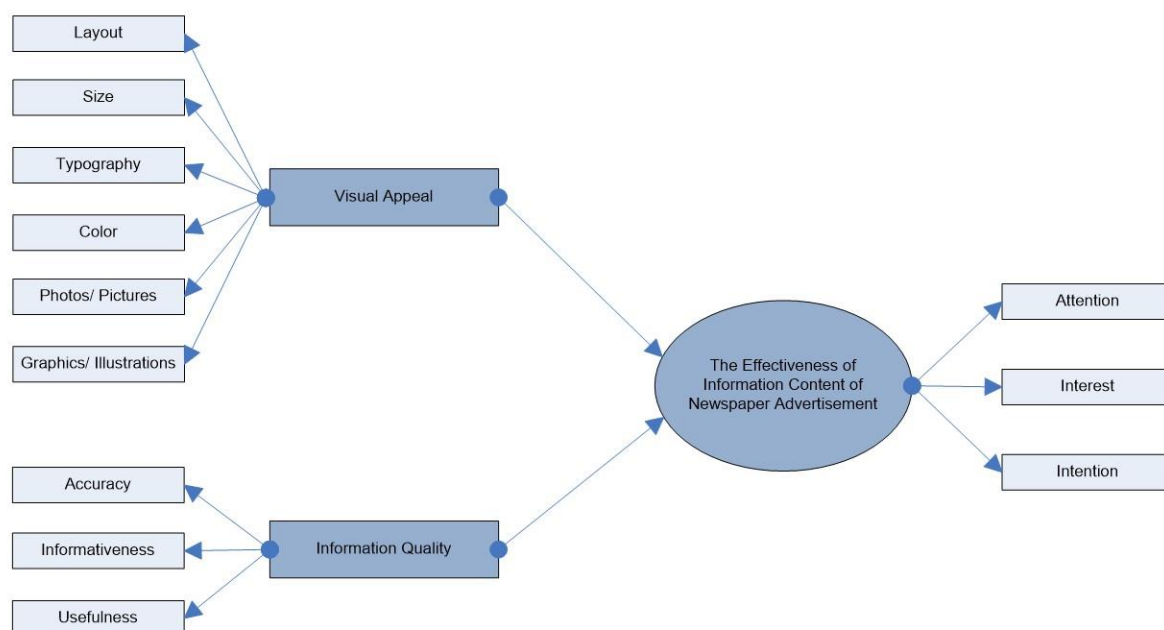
Layout

Size

Typography

Color

Photos/ Pictures

Graphics/ Illustrations

Visual Appeal

Accuracy

Informativeness

Usefulness

Information Quality

The Effectiveness of Information Content of Newspaper Advertisement

Attention

Interest

Intention